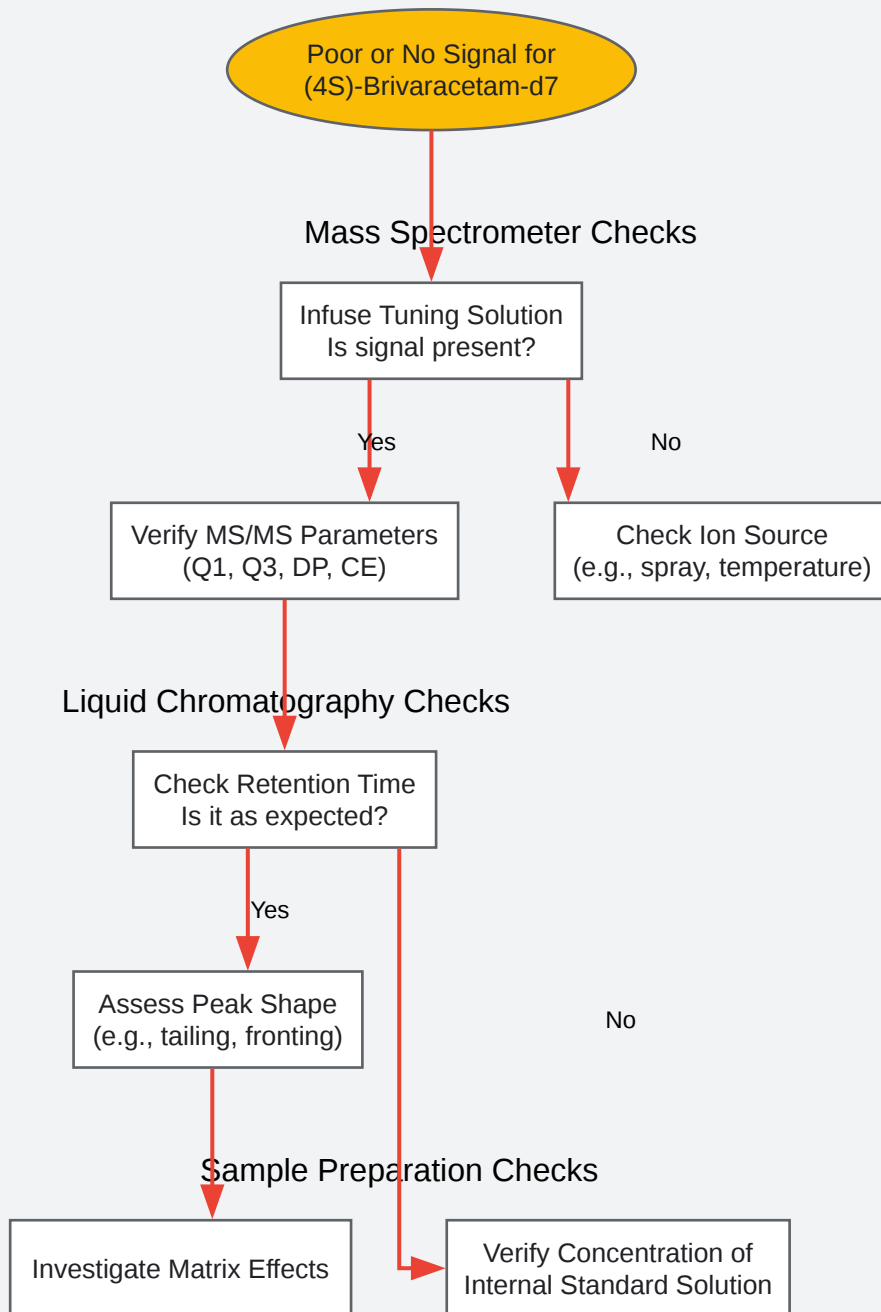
Poor or No Signal for (4S)-Brivaracetam-d7

Mass Spectrometer Checks

Infuse Tuning Solution
Is signal present?

Yes

No

Verify MS/MS Parameters
(Q1, Q3, DP, CE)

Check Ion Source
(e.g., spray, temperature)

Liquid Chromatography Checks

Check Retention Time
Is it as expected?

Yes

Assess Peak Shape
(e.g., tailing, fronting)

No

Sample Preparation Checks

Investigate Matrix Effects

Verify Concentration of Internal Standard Solution